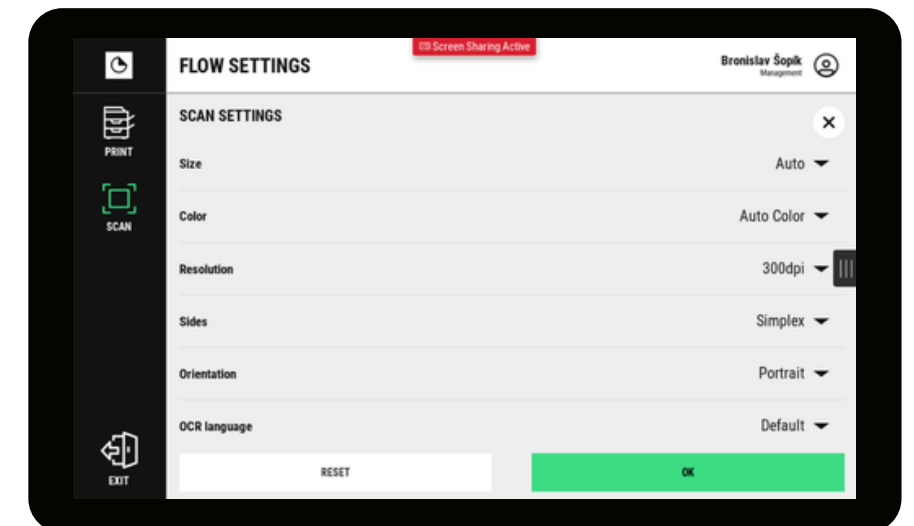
PRINT
SCAN
EXIT

FLOW SETTINGS

Screen Sharing Active

Bronislav Šopík
Management

SCAN SETTINGS

| Size | Auto |
|---|---|
| Color | Auto Color |
| Resolution | 300dpi |
| Sides | Simplex |
| Orientation | Portrait |
| OCR language | Default |

RESET
OK